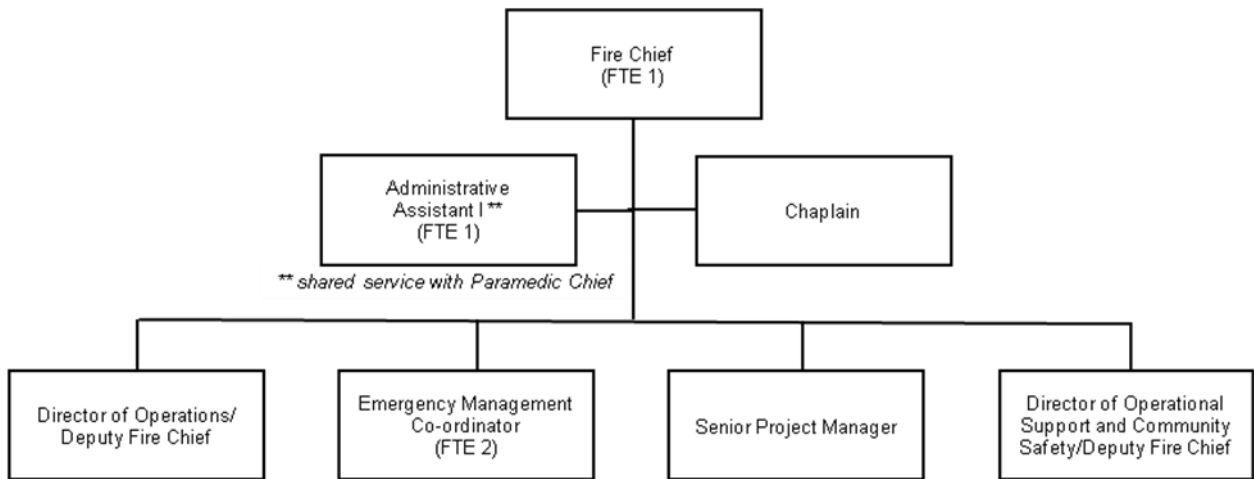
Fire Chief
(FTE 1)

Administrative Assistant I **
(FTE 1)

Chaplain

** shared service with Paramedic Chief

Director of Operations/ Deputy Fire Chief

Emergency Management Co-ordinator
(FTE 2)

Senior Project Manager

Director of Operational Support and Community Safety/Deputy Fire Chief